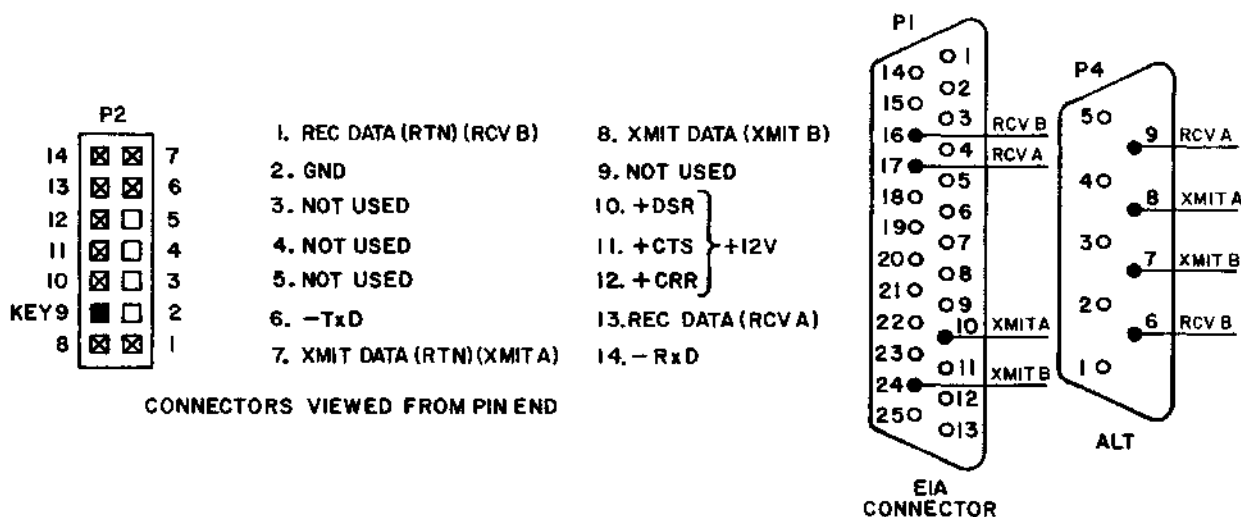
P2

| 14 | ⊠ | ⊠ | 7 |
|---|---|---|---|
| 13 | ⊠ | ⊠ | 6 |
| 12 | ⊠ | □ | 5 |
| 11 | ⊠ | □ | 4 |
| 10 | ⊠ | □ | 3 |
| KEY9 | ■ | □ | 2 |
| 8 | ⊠ | ⊠ | 1 |

1. REC DATA (RTN) (RCV B)
2. GND
3. NOT USED
4. NOT USED
5. NOT USED
6. −TxD
7. XMIT DATA (RTN) (XMIT A)

8. XMIT DATA (XMIT B)
9. NOT USED
10. +DSR
11. +CTS
12. +CRR
+12V
13. REC DATA (RCV A)
14. − RxD

CONNECTORS VIEWED FROM PIN END

P1
14 1
15 2
16 RCV B 3
17 RCV A 4
18 5
19 6
20 7
21 8
22 9
23 10 XMIT A
24 XMIT B 11
25 12
13

EIA CONNECTOR

P4
5 9 RCV A
4 8 XMIT A
3 7 XMIT B
2 6 RCV B
1

ALT